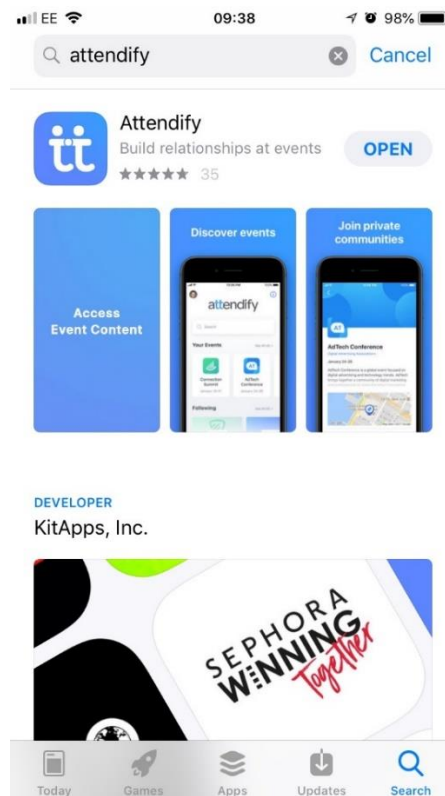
EE 09:38 98%

attendify Cancel

Attendify
Build relationships at events
35
OPEN

Access Event Content

Discover events
attendify
Search
Your Events
Connection Summit
AdTech Conference
Following

Join private communities
AdTech Conference

DEVELOPER
KitApps, Inc.

SEPHORA
WINNING
Together

Today Games Apps Updates Search